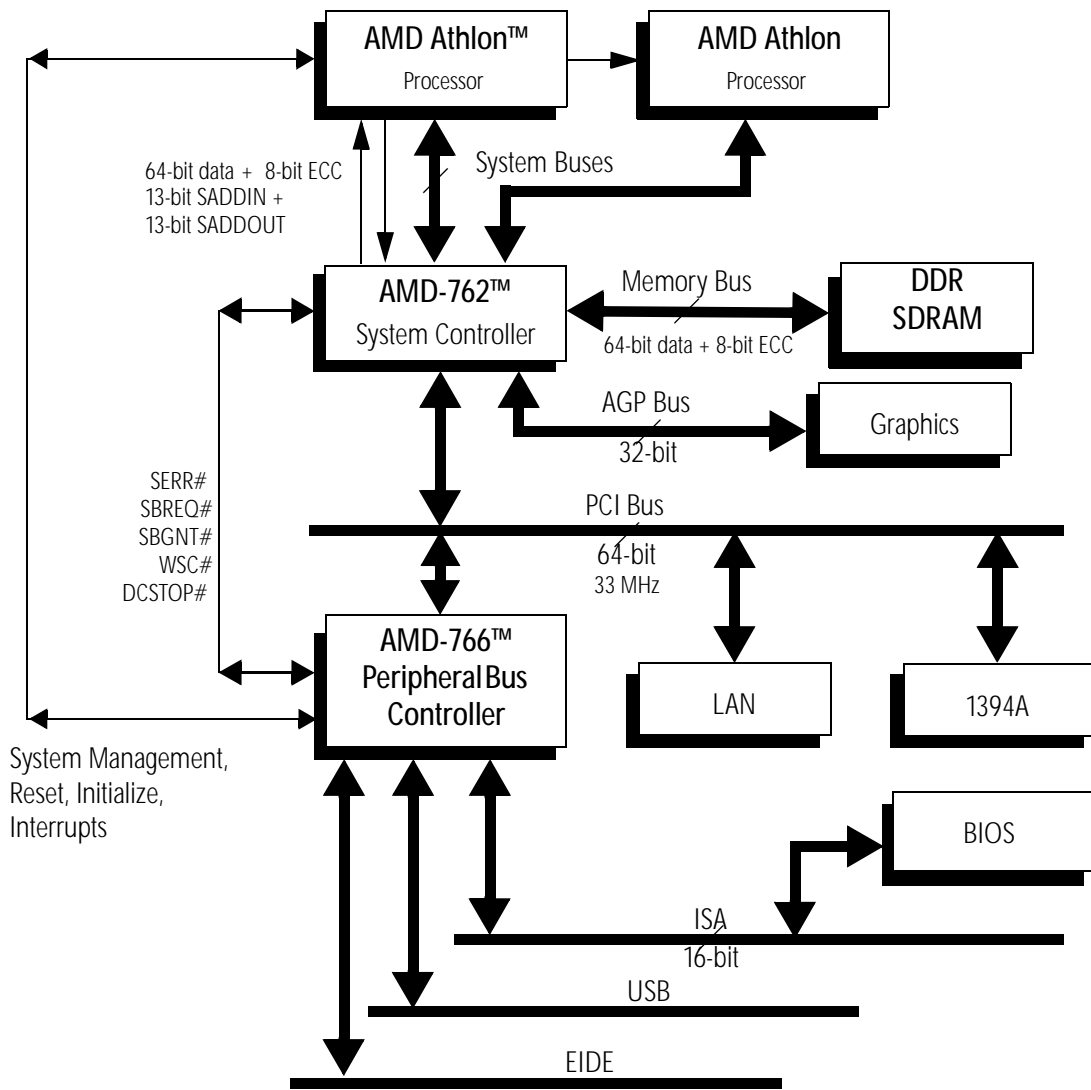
AMD Athlon™
Processor

AMD Athlon
Processor

64-bit data + 8-bit ECC
13-bit SADDIN +
13-bit SADDOUT

System Buses

AMD-762™
System Controller

Memory Bus
64-bit data + 8-bit ECC

DDR
SDRAM

AGP Bus
32-bit

Graphics

PCI Bus
64-bit
33 MHz

SERR#
SBREQ#
SBGNT#
WSC#
DCSTOP#

AMD-766™
Peripheral Bus
Controller

LAN

1394A

System Management,
Reset, Initialize,
Interrupts

BIOS

ISA
16-bit

USB

EIDE